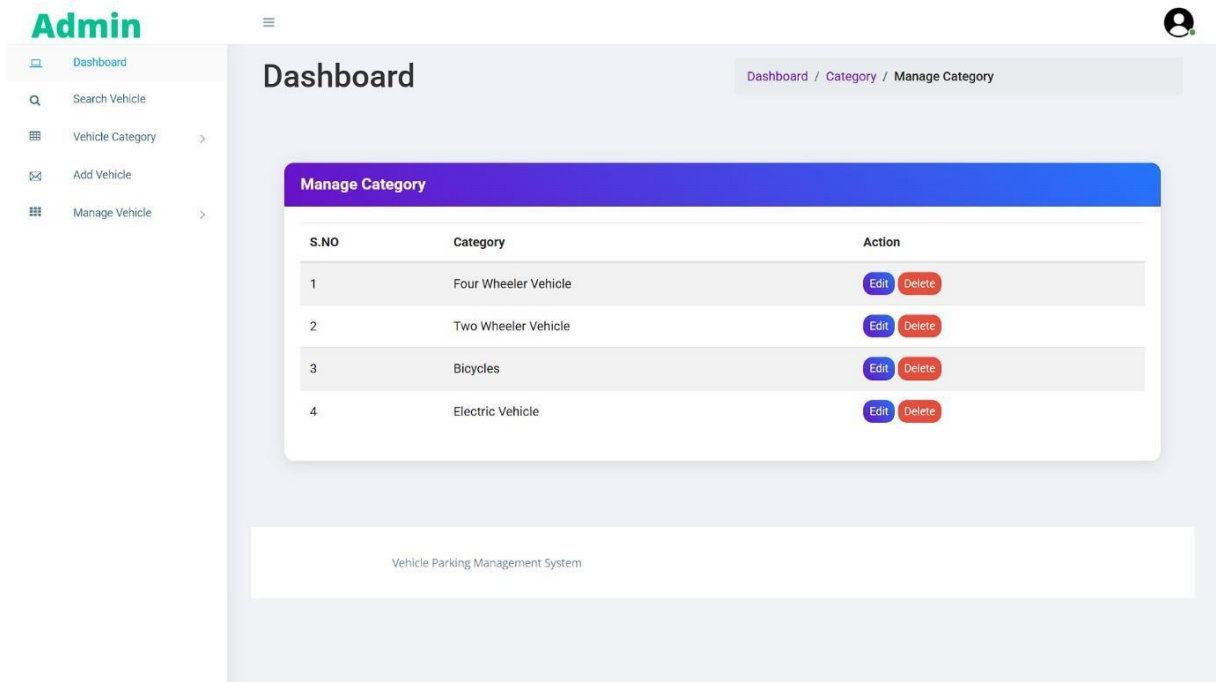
Admin

Dashboard
Search Vehicle
Vehicle Category >
Add Vehicle
Manage Vehicle >

Dashboard

Dashboard / Category / Manage Category

Manage Category

| S.NO | Category | Action |
|---|---|---|
| 1 | Four Wheeler Vehicle | Edit Delete |
| 2 | Two Wheeler Vehicle | Edit Delete |
| 3 | Bicycles | Edit Delete |
| 4 | Electric Vehicle | Edit Delete |

Vehicle Parking Management System